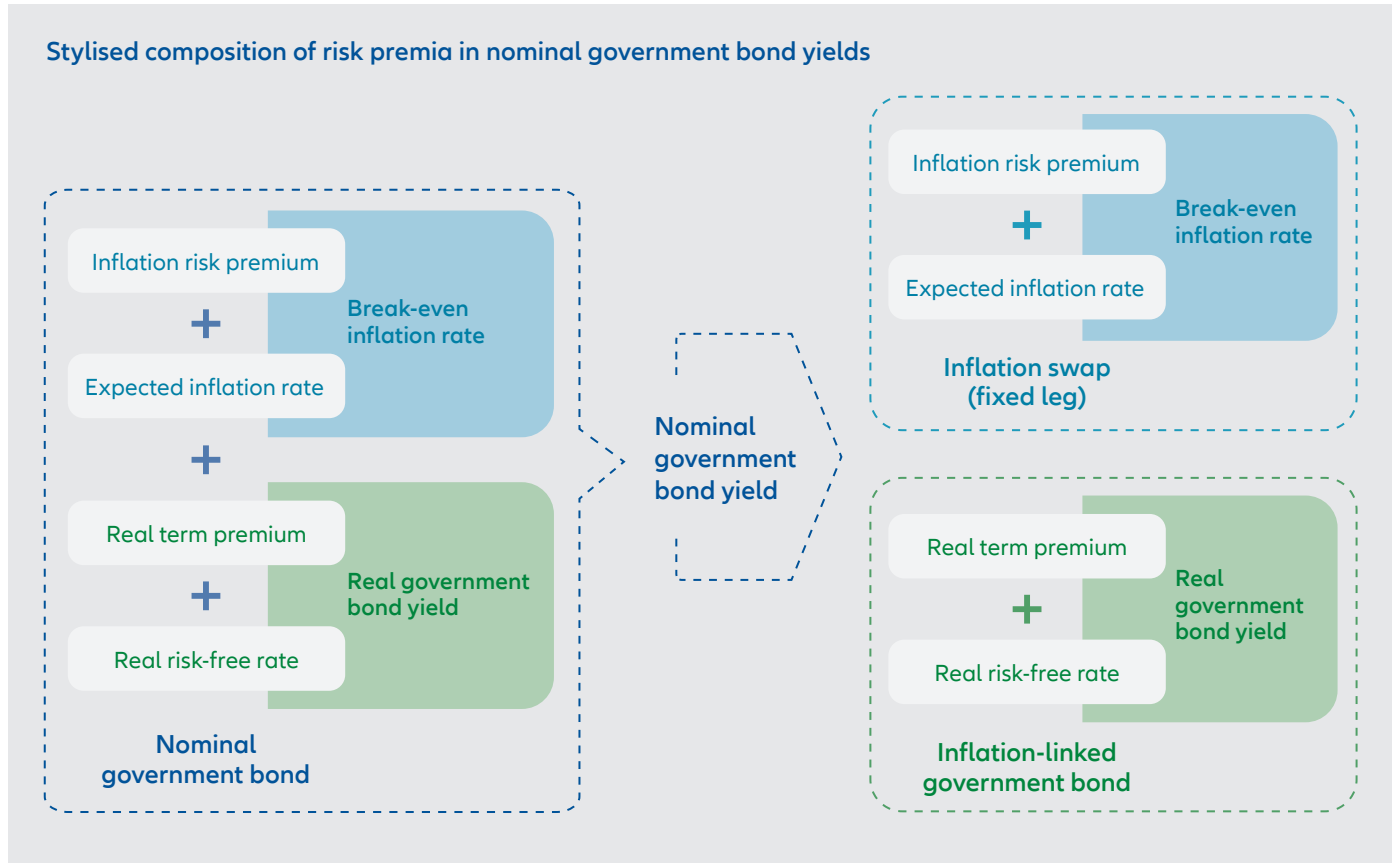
Stylised composition of risk premia in nominal government bond yields

Inflation risk premium

+

Expected inflation rate

Break-even inflation rate

+

Real term premium

+

Real risk-free rate

Real government bond yield

Nominal government bond

Nominal government bond yield

Inflation risk premium

+

Expected inflation rate

Break-even inflation rate

Inflation swap (fixed leg)

Real term premium

+

Real risk-free rate

Real government bond yield

Inflation-linked government bond